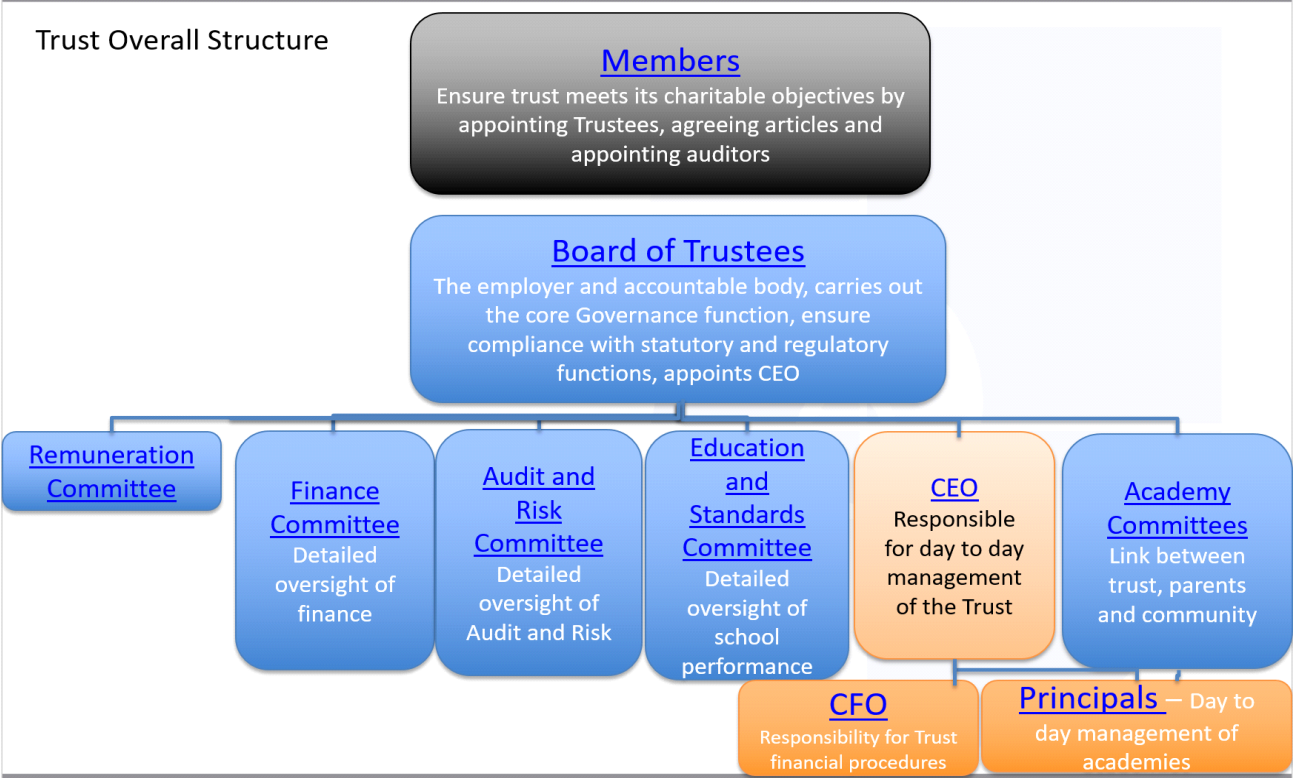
Trust Overall Structure

Members
Ensure trust meets its charitable objectives by appointing Trustees, agreeing articles and appointing auditors

Board of Trustees
The employer and accountable body, carries out the core Governance function, ensure compliance with statutory and regulatory functions, appoints CEO

Remuneration Committee

Finance Committee
Detailed oversight of finance

Audit and Risk Committee
Detailed oversight of Audit and Risk

Education and Standards Committee
Detailed oversight of school performance

CEO
Responsible for day to day management of the Trust

Academy Committees
Link between trust, parents and community

CFO
Responsibility for Trust financial procedures

Principals – Day to day management of academies